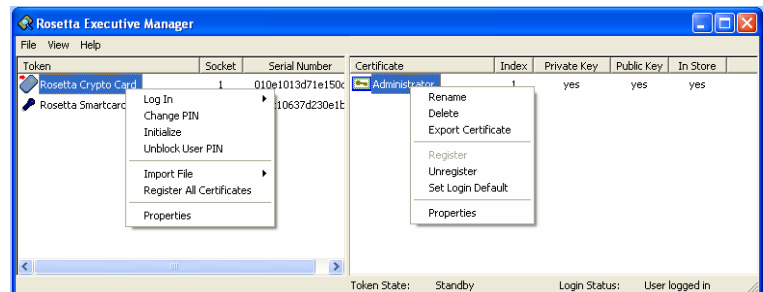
Rosetta Executive Manager

File View Help

| Token | Socket | Serial Number |
|---|---|---|
| Rosetta Crypto Card | 1 | 010e1013d71e150c |
| Rosetta Smartcard | | 10637d230e1b |

Log In
Change PIN
Initialize
Unblock User PIN
Import File
Register All Certificates
Properties

| Certificate | Index | Private Key | Public Key | In Store |
|---|---|---|---|---|
| Administrator | 1 | yes | yes | yes |

Rename
Delete
Export Certificate
Register
Unregister
Set Login Default
Properties

Token State: Standby Login Status: User logged in